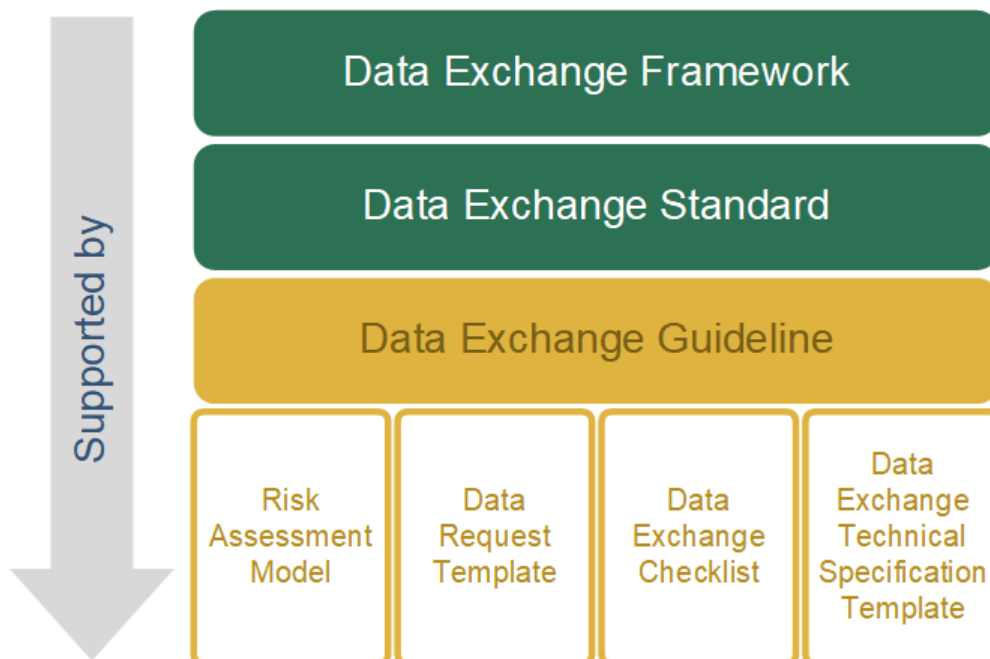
Supported by

Data Exchange Framework

Data Exchange Standard

Data Exchange Guideline

Risk Assessment Model

Data Request Template

Data Exchange Checklist

Data Exchange Technical Specification Template